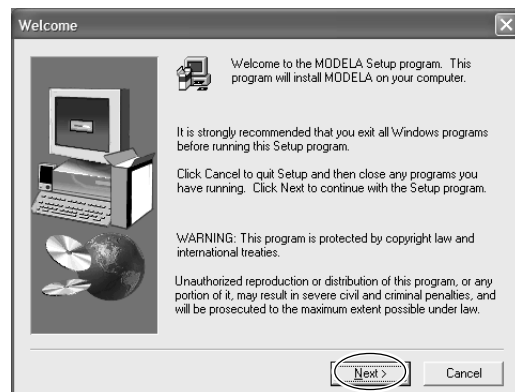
Welcome

Welcome to the MODELA Setup program. This program will install MODELA on your computer.

It is strongly recommended that you exit all Windows programs before running this Setup program.

Click Cancel to quit Setup and then close any programs you have running. Click Next to continue with the Setup program.

WARNING: This program is protected by copyright law and international treaties.

Unauthorized reproduction or distribution of this program, or any portion of it, may result in severe civil and criminal penalties, and will be prosecuted to the maximum extent possible under law.

Next >

Cancel